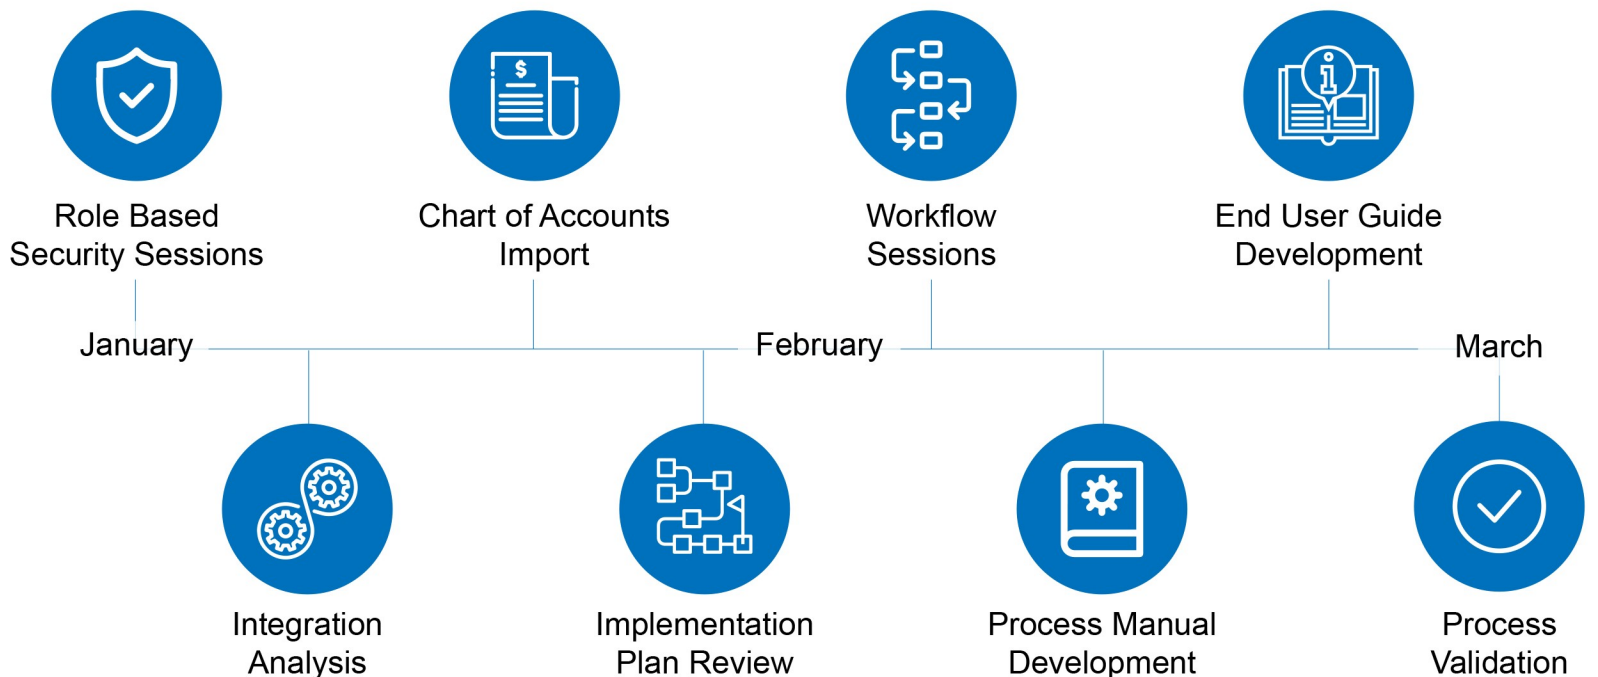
Role Based Security Sessions

Chart of Accounts Import

Workflow Sessions

End User Guide Development

January

February

March

Integration Analysis

Implementation Plan Review

Process Manual Development

Process Validation